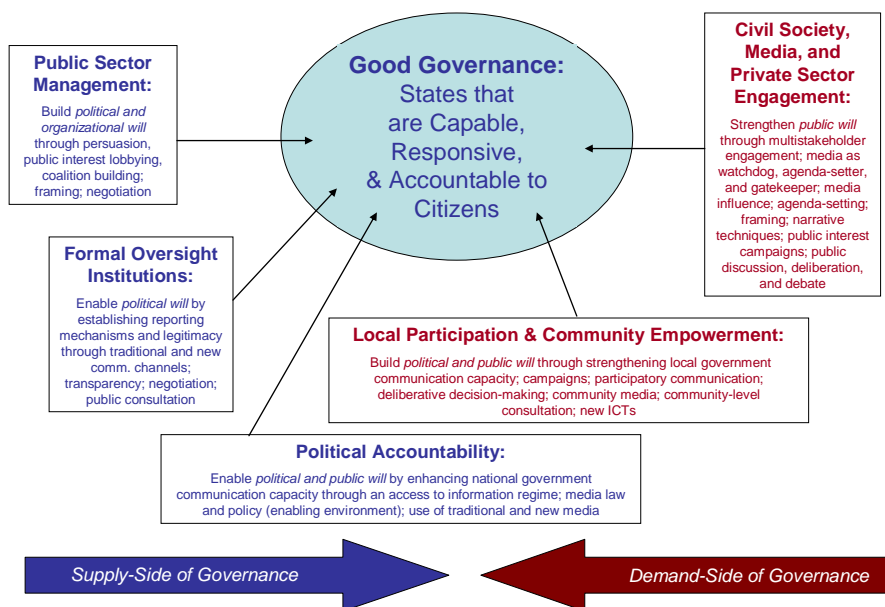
Good Governance:
States that are Capable, Responsive, & Accountable to Citizens

Public Sector Management:

Build political and organizational will through persuasion, public interest lobbying, coalition building; framing; negotiation

Civil Society, Media, and Private Sector Engagement:

Strengthen public will through multistakeholder engagement; media as watchdog, agenda-setter, and gatekeeper; media influence; agenda-setting; framing; narrative techniques; public interest campaigns; public discussion, deliberation, and debate

Formal Oversight Institutions:

Enable political will by establishing reporting mechanisms and legitimacy through traditional and new comm. channels; transparency; negotiation; public consultation

Local Participation & Community Empowerment:

Build political and public will through strengthening local government communication capacity; campaigns; participatory communication; deliberative decision-making; community media; community-level consultation; new ICTs

Political Accountability:

Enable political and public will by enhancing national government communication capacity through an access to information regime; media law and policy (enabling environment); use of traditional and new media

Supply-Side of Governance

Demand-Side of Governance